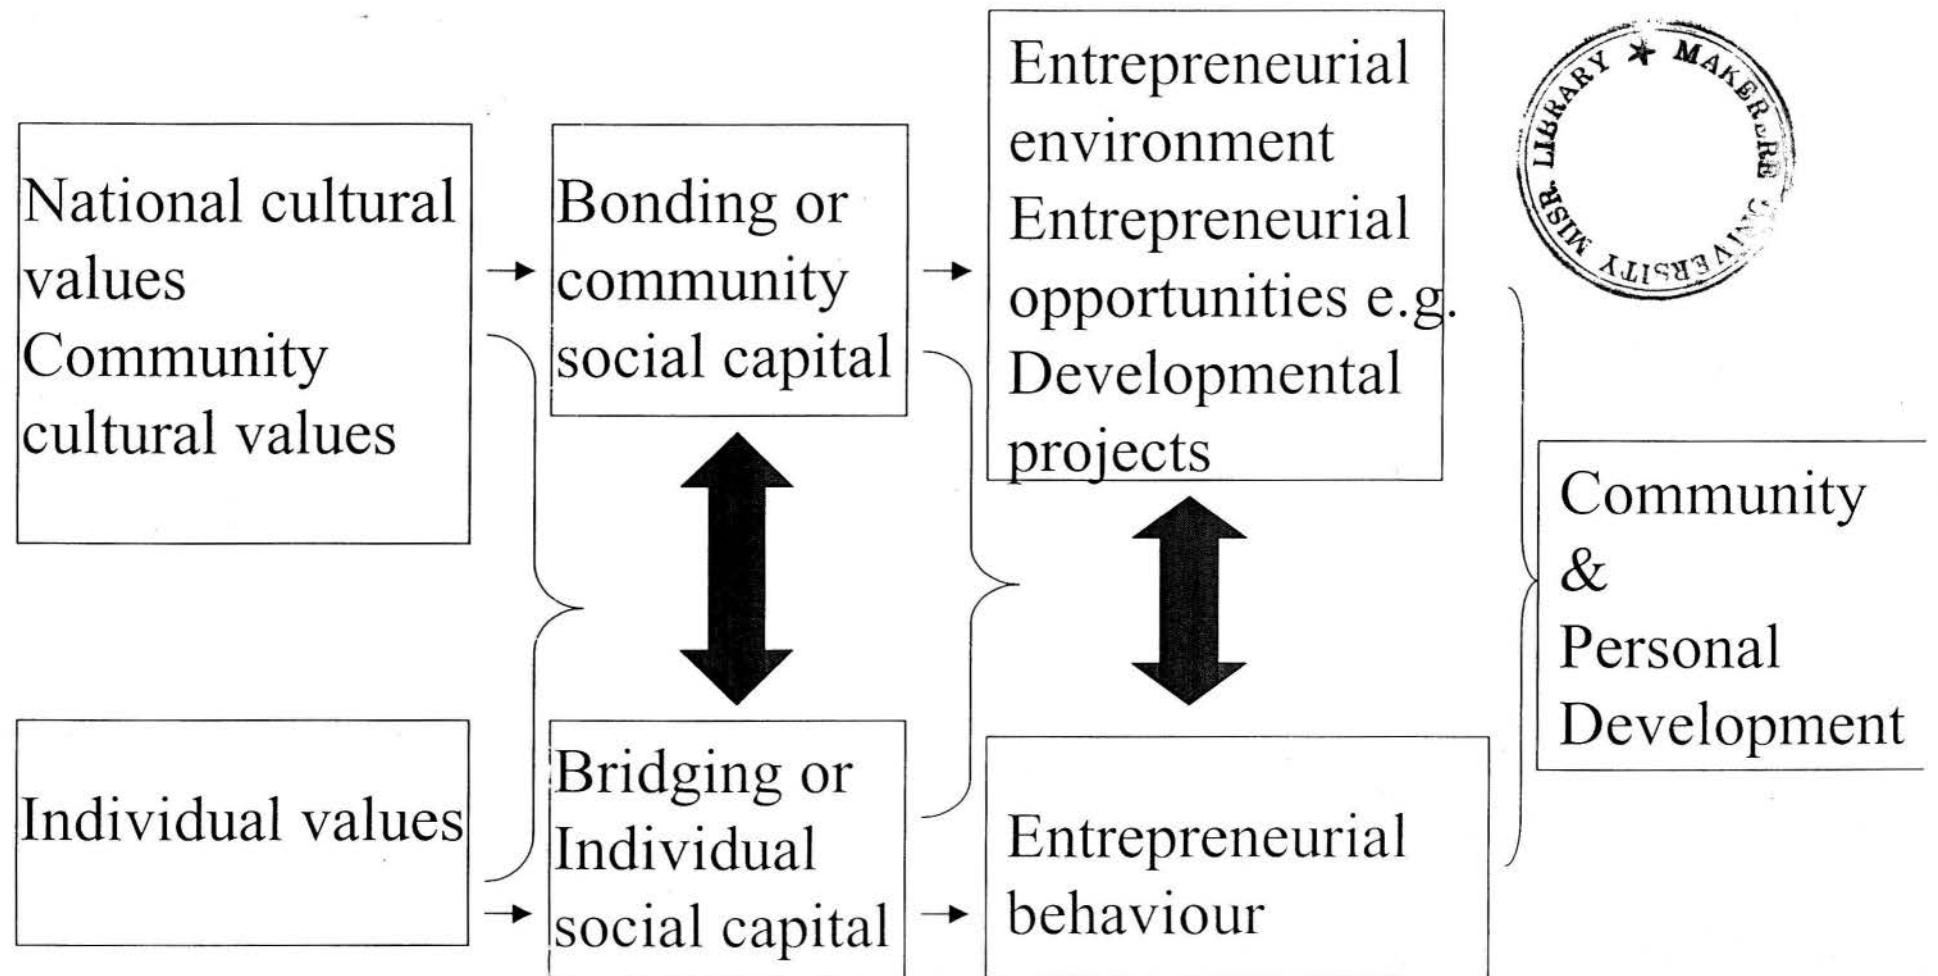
National cultural values
Community cultural values

Bonding or community social capital

Entrepreneurial environment
Entrepreneurial opportunities e.g.
Developmental projects

MAKERERE UNIVERSITY LIBRARY

Individual values

Bridging or Individual social capital

Entrepreneurial behaviour

Community & Personal Development